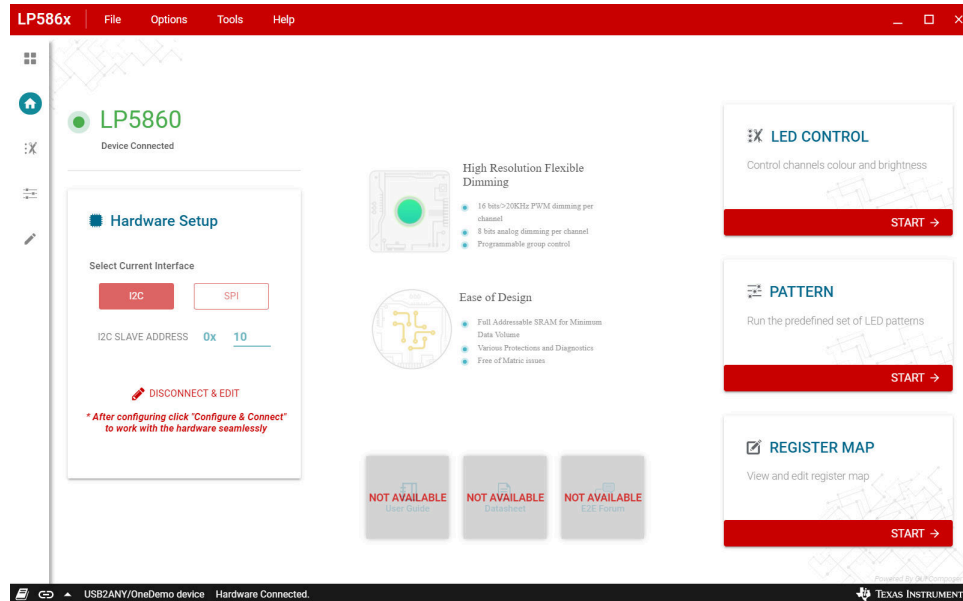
LP586x File Options Tools Help

LP5860
Device Connected

Hardware Setup

Select Current Interface

I2C SPI

I2C SLAVE ADDRESS 0x 10

DISCONNECT & EDIT

* After configuring click "Configure & Connect" to work with the hardware seamlessly

High Resolution Flexible Dimming

16 bits>20KHz PWM dimming per channel
8 bits analog dimming per channel
Programmable group control

Ease of Design

Full Addressable SRAM for Minimum Data Volume
Various Protections and Diagnostics
Free of Matric issues

NOT AVAILABLE User Guide
NOT AVAILABLE Datasheet
NOT AVAILABLE E2E Forum

LED CONTROL
Control channels colour and brightness
START →

PATTERN
Run the predefined set of LED patterns
START →

REGISTER MAP
View and edit register map
START →

Powered By GUIComposer

USB2ANY/OneDemo device Hardware Connected.

Texas Instruments